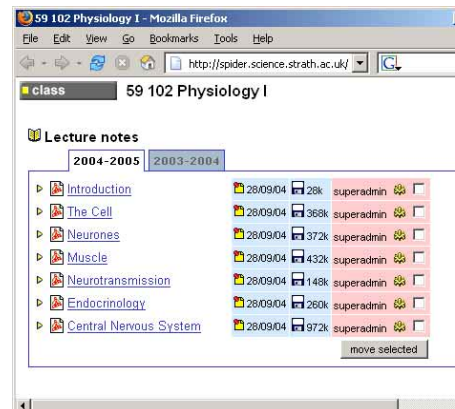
59 102 Physiology I - Mozilla Firefox

File Edit View Go Bookmarks Tools Help

http://spider.science.strath.ac.uk/

G

class 59 102 Physiology I

Lecture notes

2004-2005 2003-2004

| | | | |
|---|---|---|---|
| Introduction | 28/09/04 | 28k | superadmin |
| The Cell | 28/09/04 | 368k | superadmin |
| Neurones | 28/09/04 | 372k | superadmin |
| Muscle | 28/09/04 | 432k | superadmin |
| Neurotransmission | 28/09/04 | 148k | superadmin |
| Endocrinology | 28/09/04 | 260k | superadmin |
| Central Nervous System | 28/09/04 | 972k | superadmin |

move selected